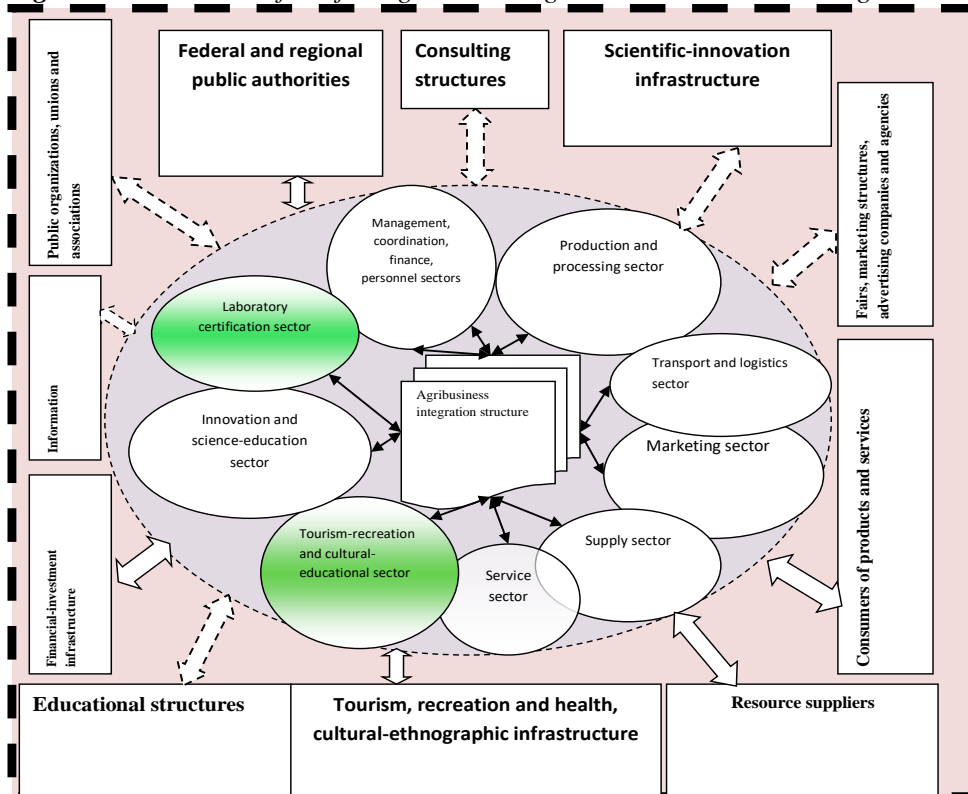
Federal and regional public authorities

Consulting structures

Scientific-innovation infrastructure

Public organizations, unions and associations

Fairs, marketing structures, advertising companies and agencies

Management, coordination, finance, personnel sectors

Production and processing sector

Laboratory certification sector

Information

Transport and logistics sector

Agribusiness integration structure

Innovation and science-education sector

Marketing sector

Consumers of products and services

Financial-investment infrastructure

Tourism-recreation and cultural-educational sector

Supply sector

Service sector

Educational structures

Tourism, recreation and health, cultural-ethnographic infrastructure

Resource suppliers